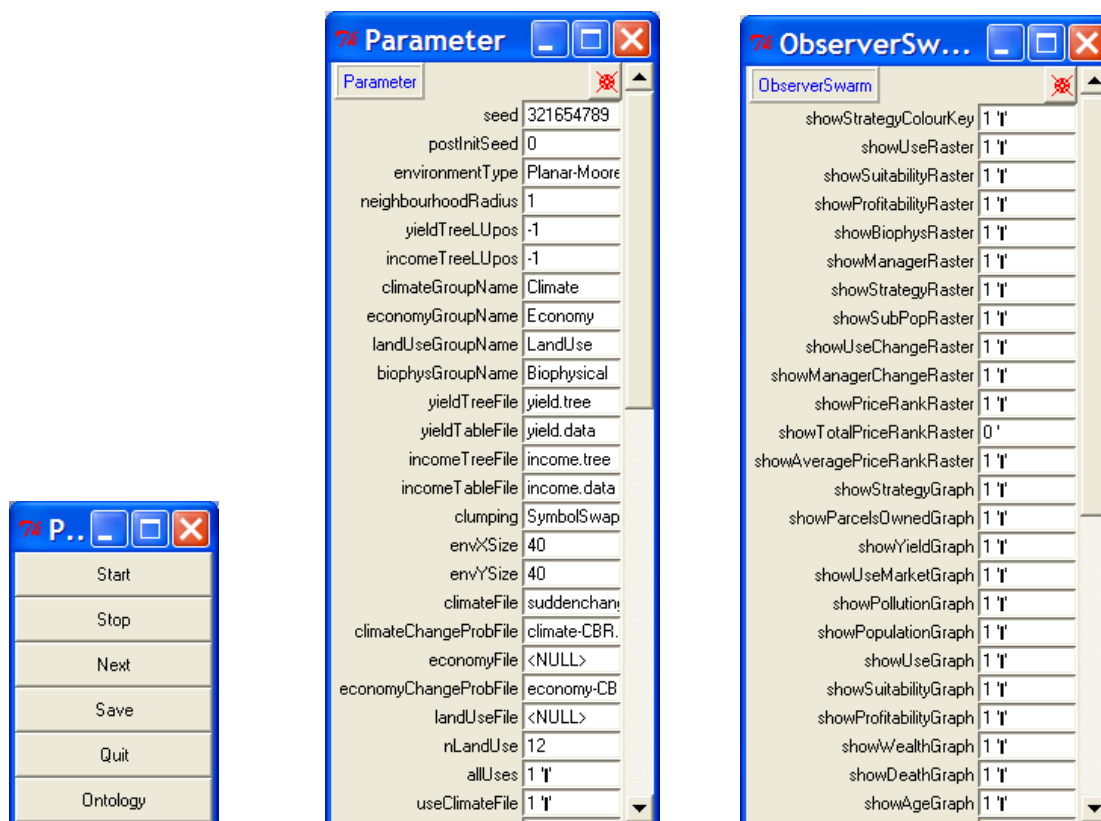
P..

Start

Stop

Next

Save

Quit

Ontology

Parameter

Parameter

| | |
|---|---|
| seed | 321654789 |
| postInitSeed | 0 |
| environmentType | Planar-Moore |
| neighbourhoodRadius | 1 |
| yieldTreeLUpos | -1 |
| incomeTreeLUpos | -1 |
| climateGroupName | Climate |
| economyGroupName | Economy |
| landUseGroupName | LandUse |
| biophysGroupName | Biophysical |
| yieldTreeFile | yield.tree |
| yieldTableFile | yield.data |
| incomeTreeFile | income.tree |
| incomeTableFile | income.data |
| clumping | SymbolSwap |
| envXSize | 40 |
| envYSize | 40 |
| climateFile | suddenchan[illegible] |
| climateChangeProbFile | climate-CBR. |
| economyFile | <NULL> |
| economyChangeProbFile | economy-CB |
| landUseFile | <NULL> |
| nLandUse | 12 |
| allUses | 1 '|' |
| useClimateFile | 1 '|' |

ObserverSw...

ObserverSwarm

| | |
|---|---|
| showStrategyColourKey | 1 '|' |
| showUseRaster | 1 '|' |
| showSuitabilityRaster | 1 '|' |
| showProfitabilityRaster | 1 '|' |
| showBiophysRaster | 1 '|' |
| showManagerRaster | 1 '|' |
| showStrategyRaster | 1 '|' |
| showSubPopRaster | 1 '|' |
| showUseChangeRaster | 1 '|' |
| showManagerChangeRaster | 1 '|' |
| showPriceRankRaster | 1 '|' |
| showTotalPriceRankRaster | 0 ' |
| showAveragePriceRankRaster | 1 '|' |
| showStrategyGraph | 1 '|' |
| showParcelsOwnedGraph | 1 '|' |
| showYieldGraph | 1 '|' |
| showUseMarketGraph | 1 '|' |
| showPollutionGraph | 1 '|' |
| showPopulationGraph | 1 '|' |
| showUseGraph | 1 '|' |
| showSuitabilityGraph | 1 '|' |
| showProfitabilityGraph | 1 '|' |
| showWealthGraph | 1 '|' |
| showDeathGraph | 1 '|' |
| showAgeGraph | 1 '|' |